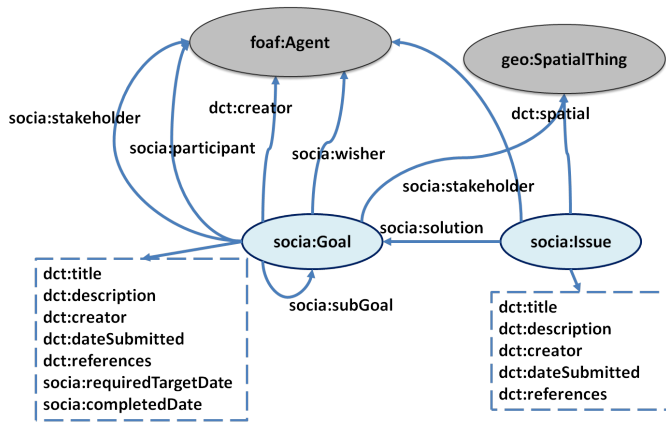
foaf:Agent

geo:SpatialThing

socia:stakeholder

dct:creator

dct:spatial

socia:participant

socia:wisher

socia:stakeholder

socia:solution

socia:Goal

socia:Issue

socia:subGoal

dct:title
dct:description
dct:creator
dct:dateSubmitted
dct:references
socia:requiredTargetDate
socia:completedDate

dct:title
dct:description
dct:creator
dct:dateSubmitted
dct:references